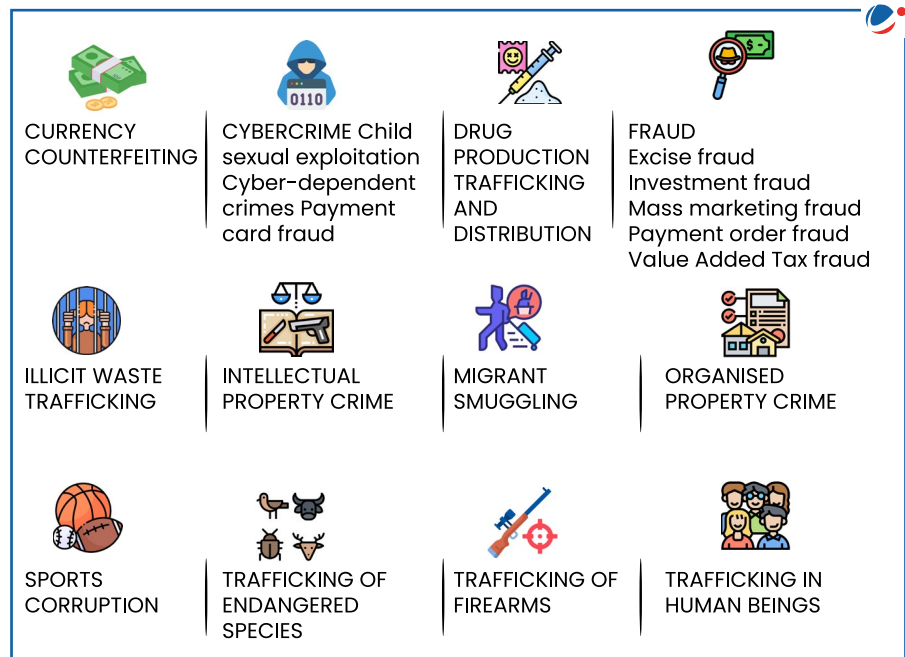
CURRENCY COUNTERFEITING

0110

CYBERCRIME Child sexual exploitation Cyber-dependent crimes Payment card fraud

DRUG PRODUCTION TRAFFICKING AND DISTRIBUTION

$

FRAUD
Excise fraud
Investment fraud
Mass marketing fraud
Payment order fraud
Value Added Tax fraud

ILLICIT WASTE TRAFFICKING

INTELLECTUAL PROPERTY CRIME

MIGRANT SMUGGLING

ORGANISED PROPERTY CRIME

SPORTS CORRUPTION

TRAFFICKING OF ENDANGERED SPECIES

TRAFFICKING OF FIREARMS

TRAFFICKING IN HUMAN BEINGS